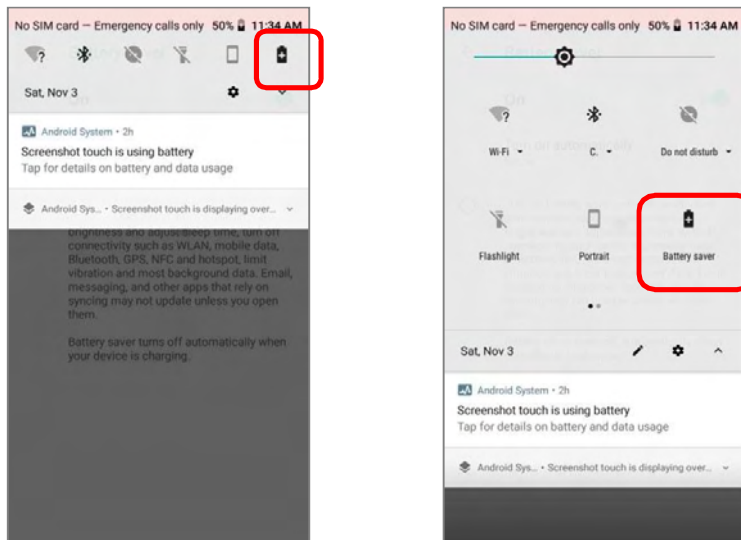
No SIM card – Emergency calls only 50% 11:34 AM

Sat, Nov 3

Android System • 2h

Screenshot touch is using battery

Tap for details on battery and data usage

Android Sys... • Screenshot touch is displaying over...

brightness and adjust sleep time, turn off connectivity such as WLAN, mobile data, Bluetooth, GPS, NFC and hotspot, limit vibration and most background data. Email, messaging, and other apps that rely on syncing may not update unless you open them.

Battery saver turns off automatically when your device is charging.

No SIM card – Emergency calls only 50% 11:34 AM

Wi-Fi

C.

Do not disturb

Flashlight

Portrait

Battery saver

Sat, Nov 3

Android System • 2h

Screenshot touch is using battery

Tap for details on battery and data usage

Android Sys... • Screenshot touch is displaying over...